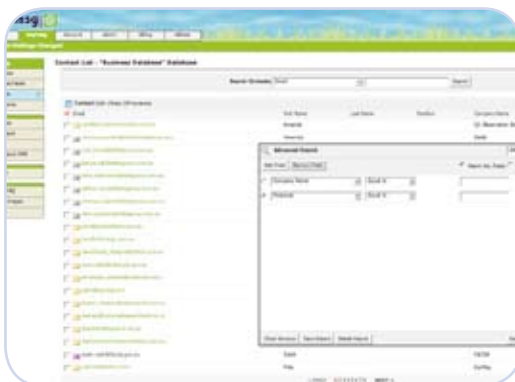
asg

Contact List - "Business Database" Database

Search Contacts: Email Search

Contact List (Total 29 contacts)

Email

First Name

Last Name

Position

Company Name

Amanda

Veronica

Advanced Search

Company Name

Postcode

Search Any Fields

Clear Services

Save Search

Delete Search

Sarah

Fala

NEXT